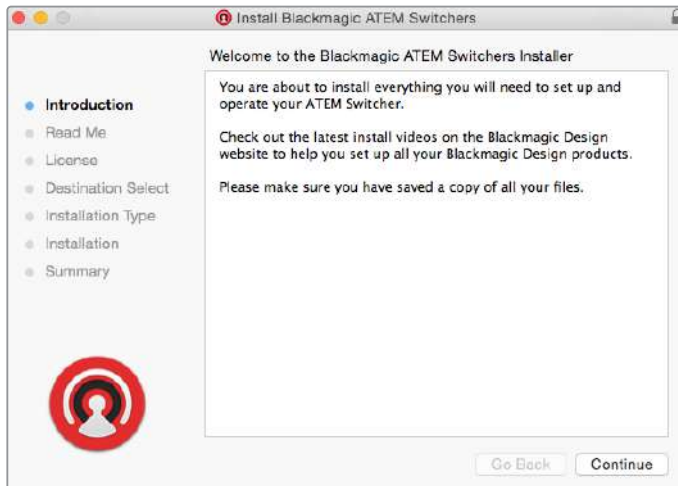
Install Blackmagic ATEM Switchers

Welcome to the Blackmagic ATEM Switchers Installer

Introduction
Read Me
License
Destination Select
Installation Type
Installation
Summary

You are about to install everything you will need to set up and operate your ATEM Switcher.

Check out the latest install videos on the Blackmagic Design website to help you set up all your Blackmagic Design products.

Please make sure you have saved a copy of all your files.

Go Back
Continue